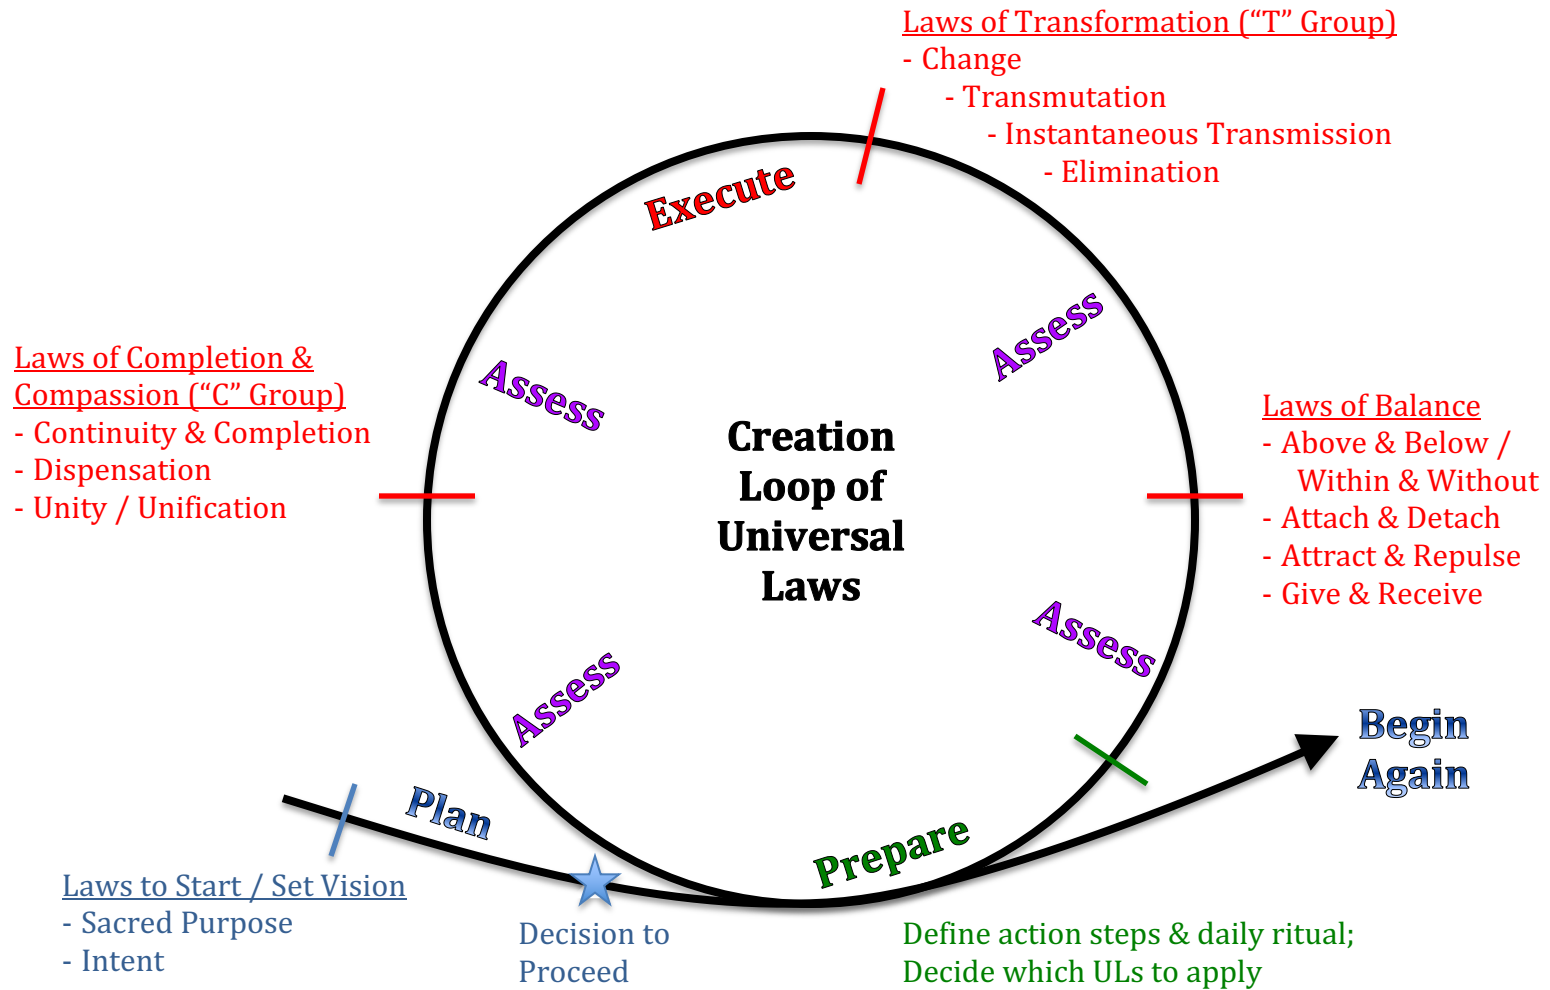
Laws of Transformation (“T” Group)
- Change
- Transmutation
- Instantaneous Transmission
- Elimination

Execute

Laws of Completion & Compassion (“C” Group)
- Continuity & Completion
- Dispensation
- Unity / Unification

Assess

Assess

Creation Loop of Universal Laws

Laws of Balance
- Above & Below / Within & Without
- Attach & Detach
- Attract & Repulse
- Give & Receive

Assess

Assess

Begin Again

Plan

Prepare

Laws to Start / Set Vision
- Sacred Purpose
- Intent

Decision to Proceed

Define action steps & daily ritual;
Decide which ULs to apply